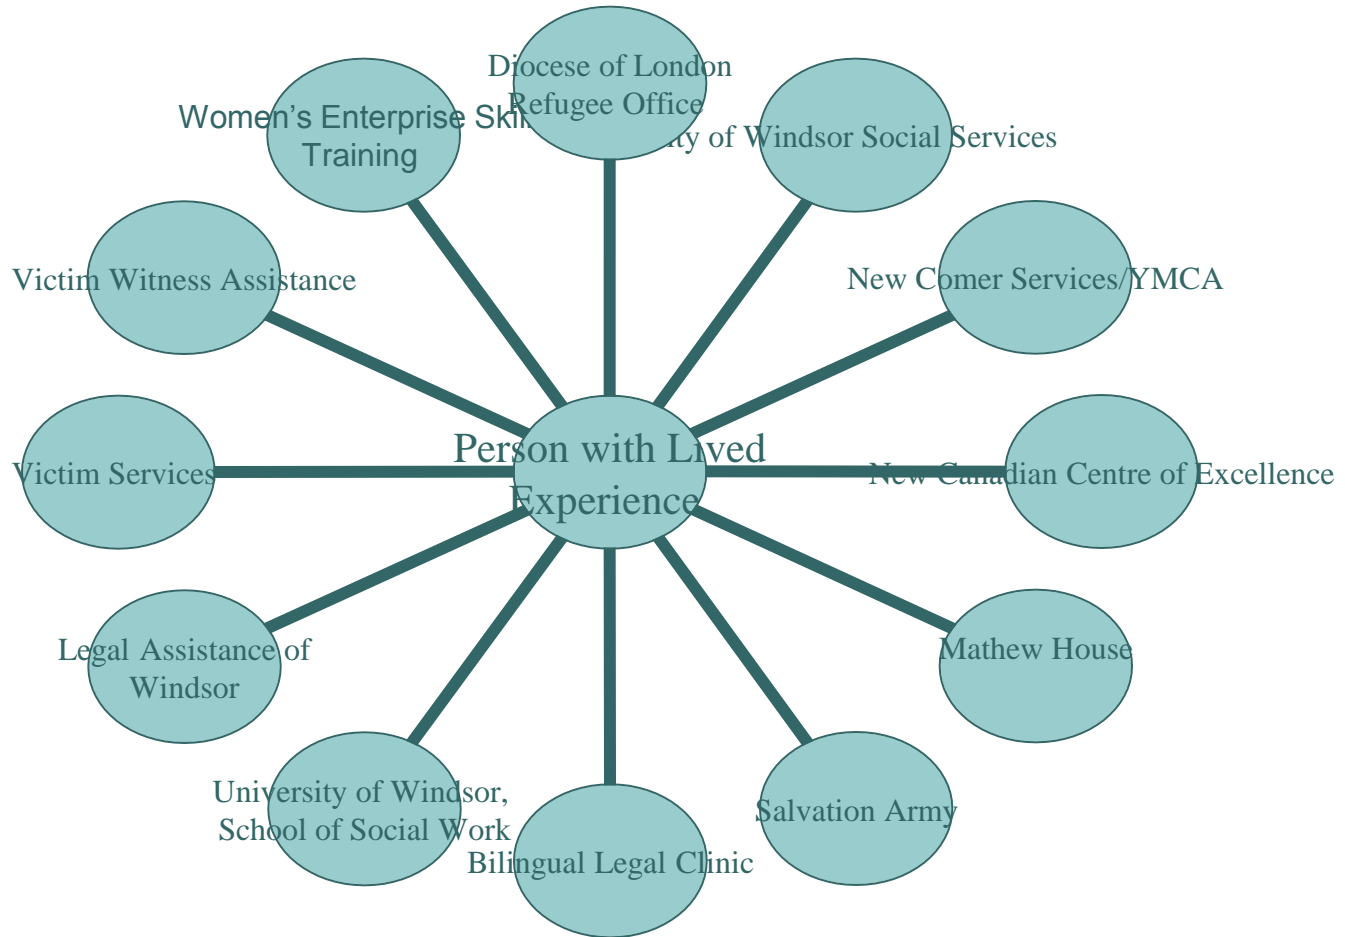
Diocese of London Refugee Office

Women's Enterprise Ski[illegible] Training

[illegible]ity of Windsor Social Services

Victim Witness Assistance

New Comer Services/YMCA

Person with Lived Experience

Victim Services

New Canadian Centre of Excellence

Legal Assistance of Windsor

Mathew House

University of Windsor, School of Social Work

Bilingual Legal Clinic

Salvation Army